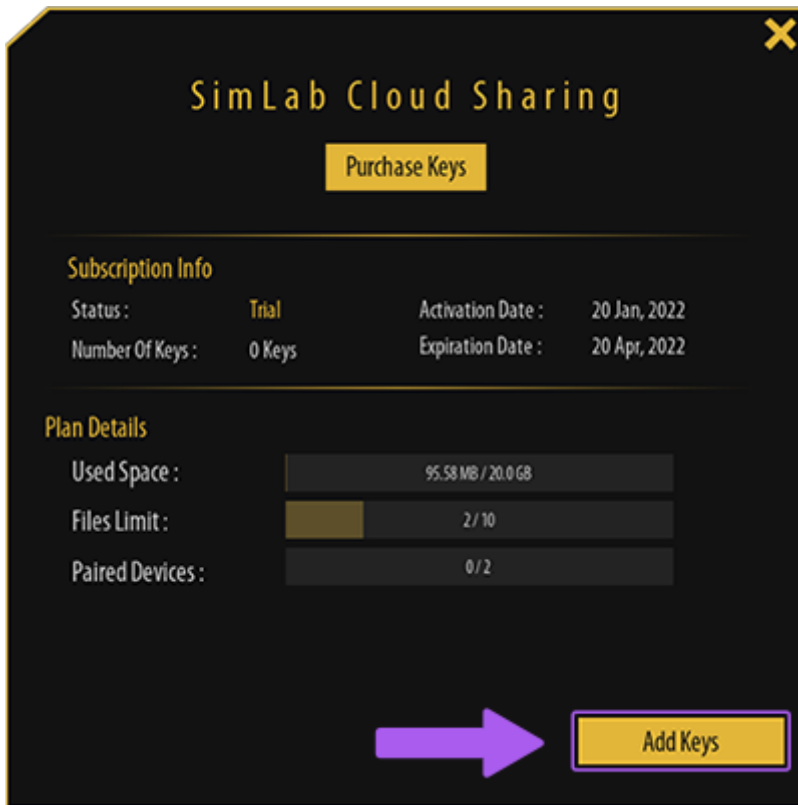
SimLab Cloud Sharing

Purchase Keys

Subscription Info

Status : Trial

Number Of Keys : 0 Keys

Activation Date : 20 Jan, 2022

Expiration Date : 20 Apr, 2022

Plan Details

Used Space : 95.58 MB / 20.0 GB

Files Limit : 2 / 10

Paired Devices : 0 / 2

Add Keys